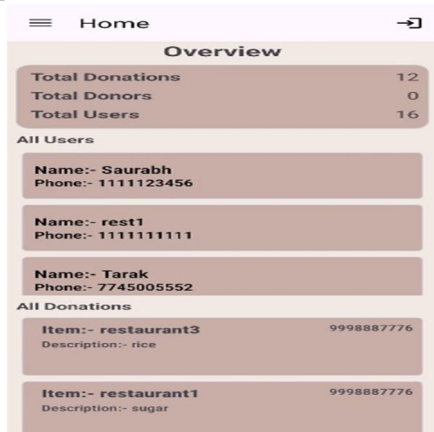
Home

Overview

| | |
|---|---|
| Total Donations | 12 |
| Total Donors | 0 |
| Total Users | 16 |

All Users

Name:- Saurabh
Phone:- 1111123456

Name:- rest1
Phone:- 1111111111

Name:- Tarak
Phone:- 7745005552

All Donations

Item:- restaurant3 9998887776
Description:- rice

Item:- restaurant1 9998887776
Description:- sugar